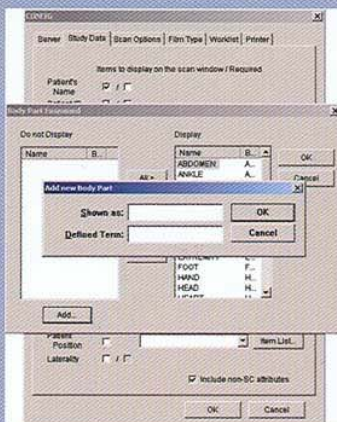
CONFIG

Server | Study Data | Scan Options | Film Type | Worklist | Printer

Items to display on the scan window / Required

Patient's Name

Body Part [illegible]

Do not Display

Name | B...

Display

| Name | B... |
|---|---|
| ABDOMEN | A |
| ANKLE | |
| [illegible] | |
| FOOT | F... |
| HAND | H... |
| HEAD | H... |
| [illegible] | |

All>

OK

Cancel

Add new Body Part

Shown as:

Defined Term:

OK

Cancel

Add...

Patient Position

Item List...

Laterality

Include non-SC attributes

OK

Cancel